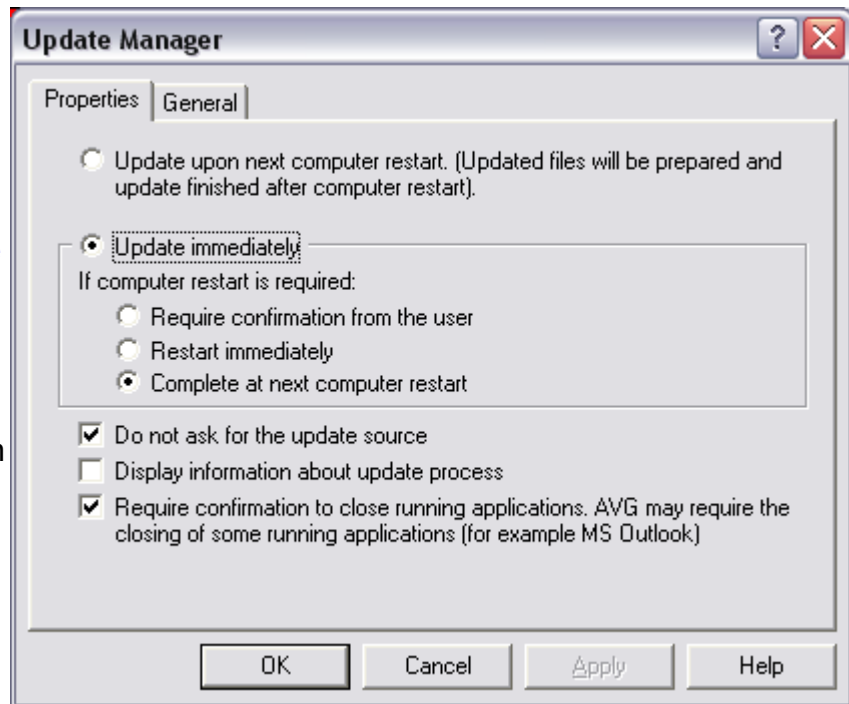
Update Manager

?

Properties | General

Update upon next computer restart. (Updated files will be prepared and update finished after computer restart).

Update immediately

If computer restart is required:

Require confirmation from the user

Restart immediately

Complete at next computer restart

Do not ask for the update source

Display information about update process

Require confirmation to close running applications. AVG may require the closing of some running applications (for example MS Outlook)

OK

Cancel

Apply

Help